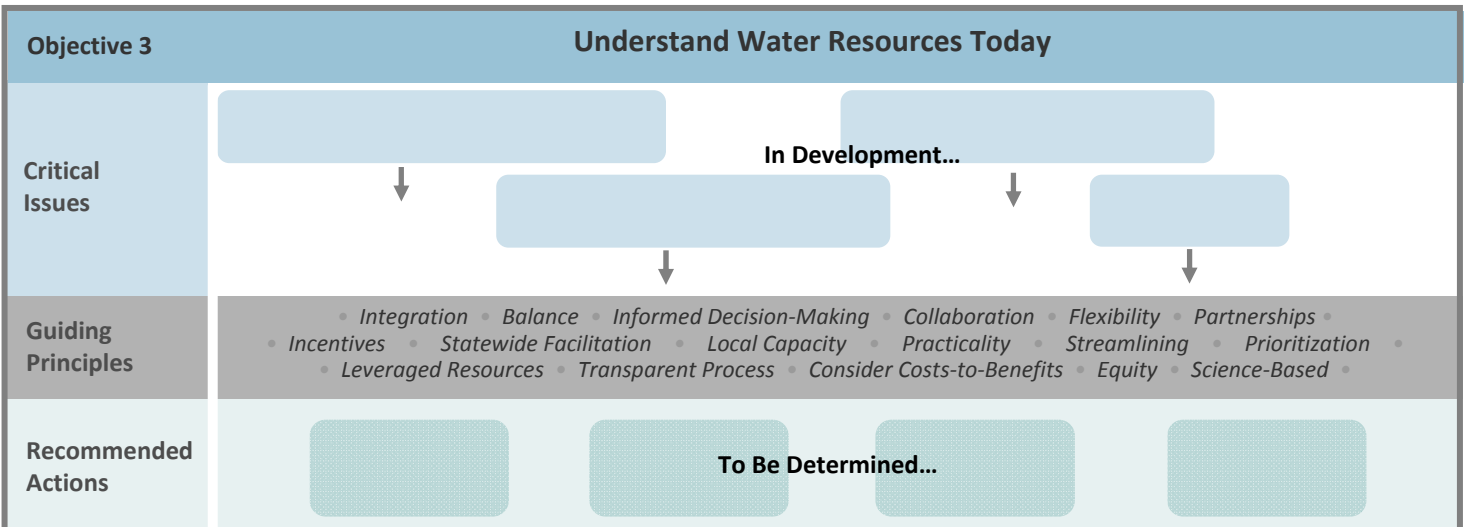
Objective 3

Understand Water Resources Today

Critical Issues

In Development…

Guiding Principles

• Integration • Balance • Informed Decision-Making • Collaboration • Flexibility • Partnerships • • Incentives • Statewide Facilitation • Local Capacity • Practicality • Streamlining • Prioritization • • Leveraged Resources • Transparent Process • Consider Costs-to-Benefits • Equity • Science-Based •

Recommended Actions

To Be Determined…